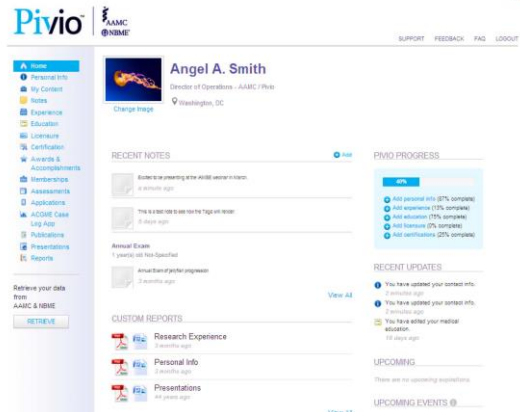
Pivio | AAMC NBME

SUPPORT FEEDBACK FAQ LOGOUT

Home
Personal Info
My Content
Notes
Experience
Education
Licensure
Certification
Awards & Accomplishments
Memberships
Assessments
Applications
ACGME Case Log App
Publications
Presentations
Reports

Retrieve your data from AAMC & NBME

RETRIEVE

Angel A. Smith
Director of Operations - AAMC / Pivio
Washington, DC

Change Image

RECENT NOTES
Add

Excited to be presenting at the AMSB seminar in March.
a minute ago

This is a test note to see how the Tags will render.
5 days ago

Annual Exam
1 year(s) old Not Specified

Annual Exam of jellyfish progression.
3 months ago

View All

CUSTOM REPORTS

Research Experience
3 months ago

Personal Info
3 months ago

Presentations
44 years ago

PIVIO PROGRESS

40%

Add personal info (67% complete)
Add experience (15% complete)
Add education (75% complete)
Add licensure (0% complete)
Add certifications (25% complete)

RECENT UPDATES

You have updated your contact info.
2 minutes ago

You have updated your contact info.
3 minutes ago

You have edited your medical education.
10 days ago

UPCOMING

There are no upcoming expirations.

UPCOMING EVENTS